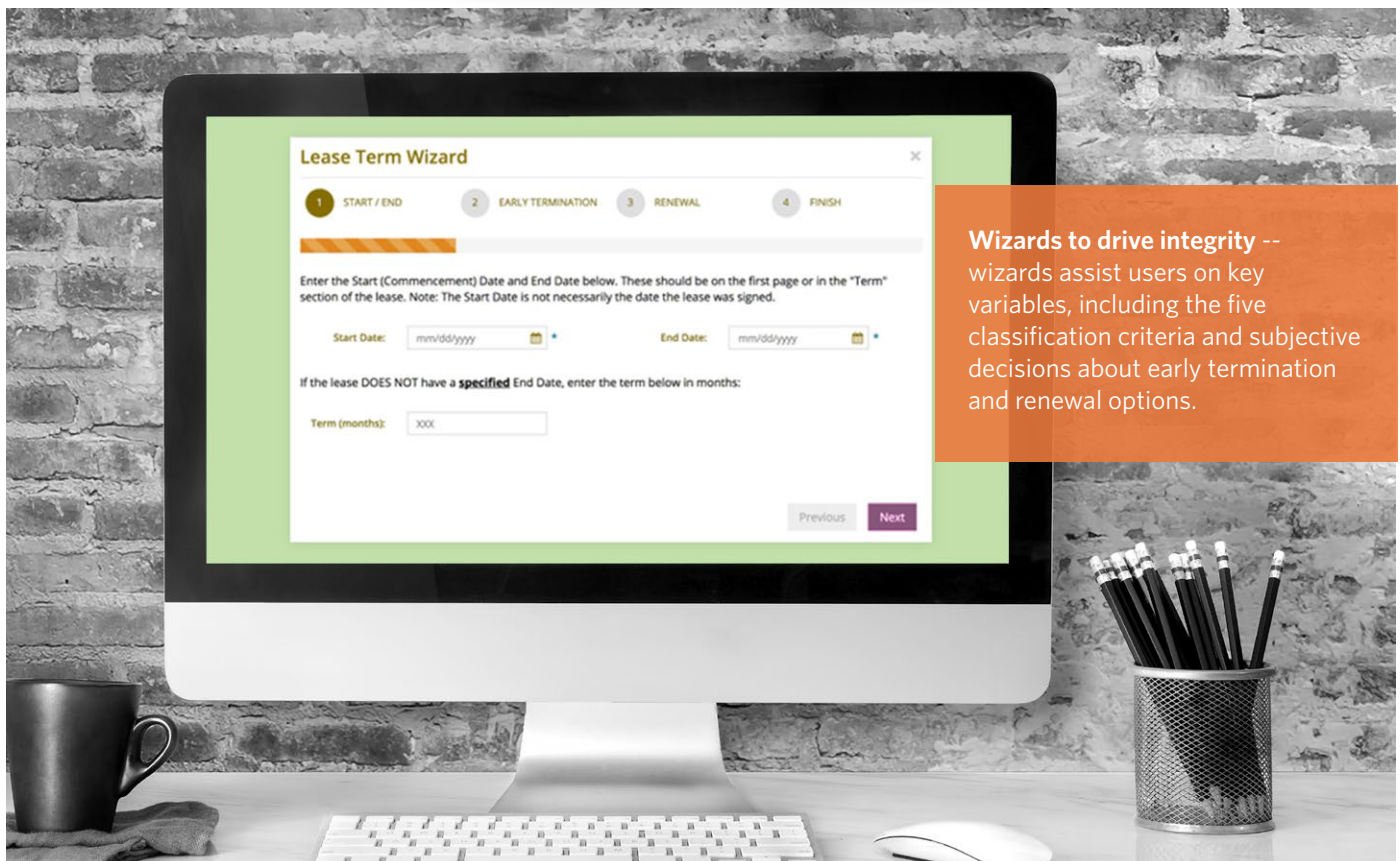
Lease Term Wizard

×

1 START / END
2 EARLY TERMINATION
3 RENEWAL
4 FINISH

Enter the Start (Commencement) Date and End Date below. These should be on the first page or in the "Term" section of the lease. Note: The Start Date is not necessarily the date the lease was signed.

Start Date: mm/dd/yyyy *
End Date: mm/dd/yyyy *

If the lease DOES NOT have a **specified** End Date, enter the term below in months:

Term (months): XXX

Previous
Next

**Wizards to drive integrity** -- wizards assist users on key variables, including the five classification criteria and subjective decisions about early termination and renewal options.